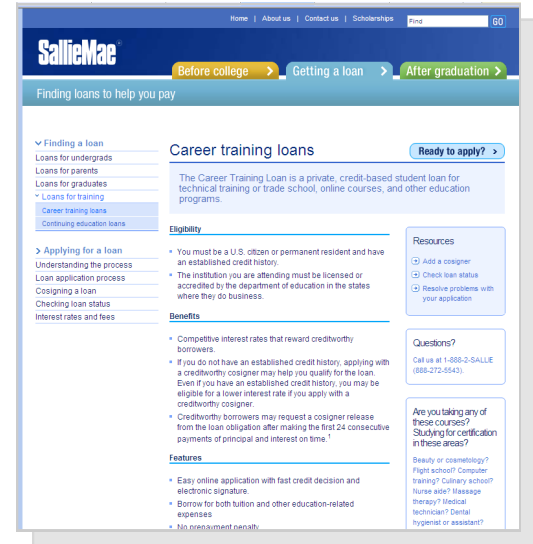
Home | About us | Contact us | Scholarships

Find GO

SallieMae®

Before college > Getting a loan > After graduation >

Finding loans to help you pay

Finding a loan
Loans for undergrads
Loans for parents
Loans for graduates
Loans for training
Career training loans
Continuing education loans

Applying for a loan
Understanding the process
Loan application process
Cosigning a loan
Checking loan status
Interest rates and fees

Career training loans

Ready to apply? >

The Career Training Loan is a private, credit-based student loan for technical training or trade school, online courses, and other education programs.

Eligibility

You must be a U.S. citizen or permanent resident and have an established credit history.

The institution you are attending must be licensed or accredited by the department of education in the states where they do business.

Benefits

Competitive interest rates that reward creditworthy borrowers.

If you do not have an established credit history, applying with a creditworthy cosigner may help you qualify for the loan. Even if you have an established credit history, you may be eligible for a lower interest rate if you apply with a creditworthy cosigner.

Creditworthy borrowers may request a cosigner release from the loan obligation after making the first 24 consecutive payments of principal and interest on time.$^1$

Features

Easy online application with fast credit decision and electronic signature.

Borrow for both tuition and other education-related expenses

No prepayment penalty

Resources

Add a cosigner
Check loan status
Resolve problems with your application

Questions?

Call us at 1-888-2-SALLIE (888-272-5543).

Are you taking any of these courses? Studying for certification in these areas?

Beauty or cosmetology? Flight school? Computer training? Culinary school? Nurse aide? Massage therapy? Medical technician? Dental hygienist or assistant?